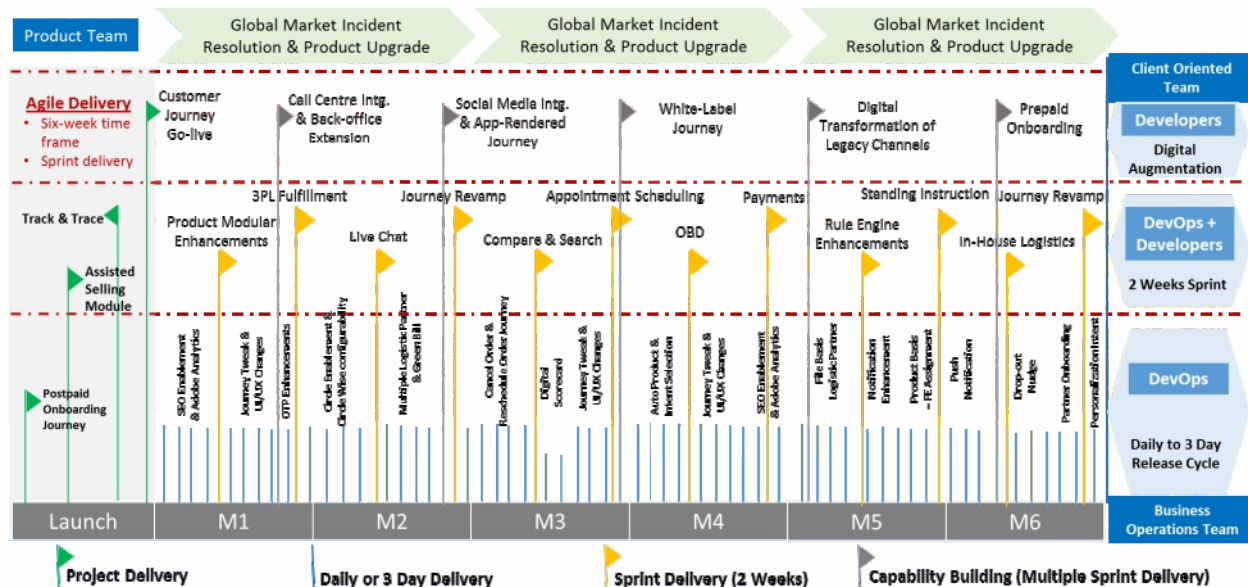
Product Team

Global Market Incident Resolution & Product Upgrade

Global Market Incident Resolution & Product Upgrade

Global Market Incident Resolution & Product Upgrade

Agile Delivery
• Six-week time frame
• Sprint delivery

Customer Journey Go-live

Call Centre Intg. & Back-office Extension

Social Media Intg. & App-Rendered Journey

White-Label Journey

Digital Transformation of Legacy Channels

Prepaid Onboarding

Client Oriented Team

Developers

Digital Augmentation

Track & Trace

Assisted Selling Module

Product Modular Enhancements

3PL Fulfillment

Live Chat

Journey Revamp

Compare & Search

Appointment Scheduling

OBD

Payments

Rule Engine Enhancements

Standing Instruction

In-House Logistics

Journey Revamp

DevOps + Developers

2 Weeks Sprint

Postpaid Onboarding Journey

SEO Enablement & Adobe Analytics

Journey Tweak & UI/UX Changes

OTP Enhancements

Circle Enablement & Circle Wise configurability

Multiple Logistic Partner & Green Bill

Cancel Order & Reschedule Order Journey

Digital Scorecard

Journey Tweak & UI/UX Changes

Auto Product & Intent Selection

Journey Tweak & UI/UX Changes

SEO Enablement & Adobe Analytics

File Basis Logistic Partner

Notification Enhancement

Product Basis – FE Assignment

Push Notification

Drop-off Nudge

Partner Onboarding

Personalization Intent

DevOps

Daily to 3 Day Release Cycle

Launch

M1

M2

M3

M4

M5

M6

Business Operations Team

Project Delivery

Daily or 3 Day Delivery

Sprint Delivery (2 Weeks)

Capability Building (Multiple Sprint Delivery)